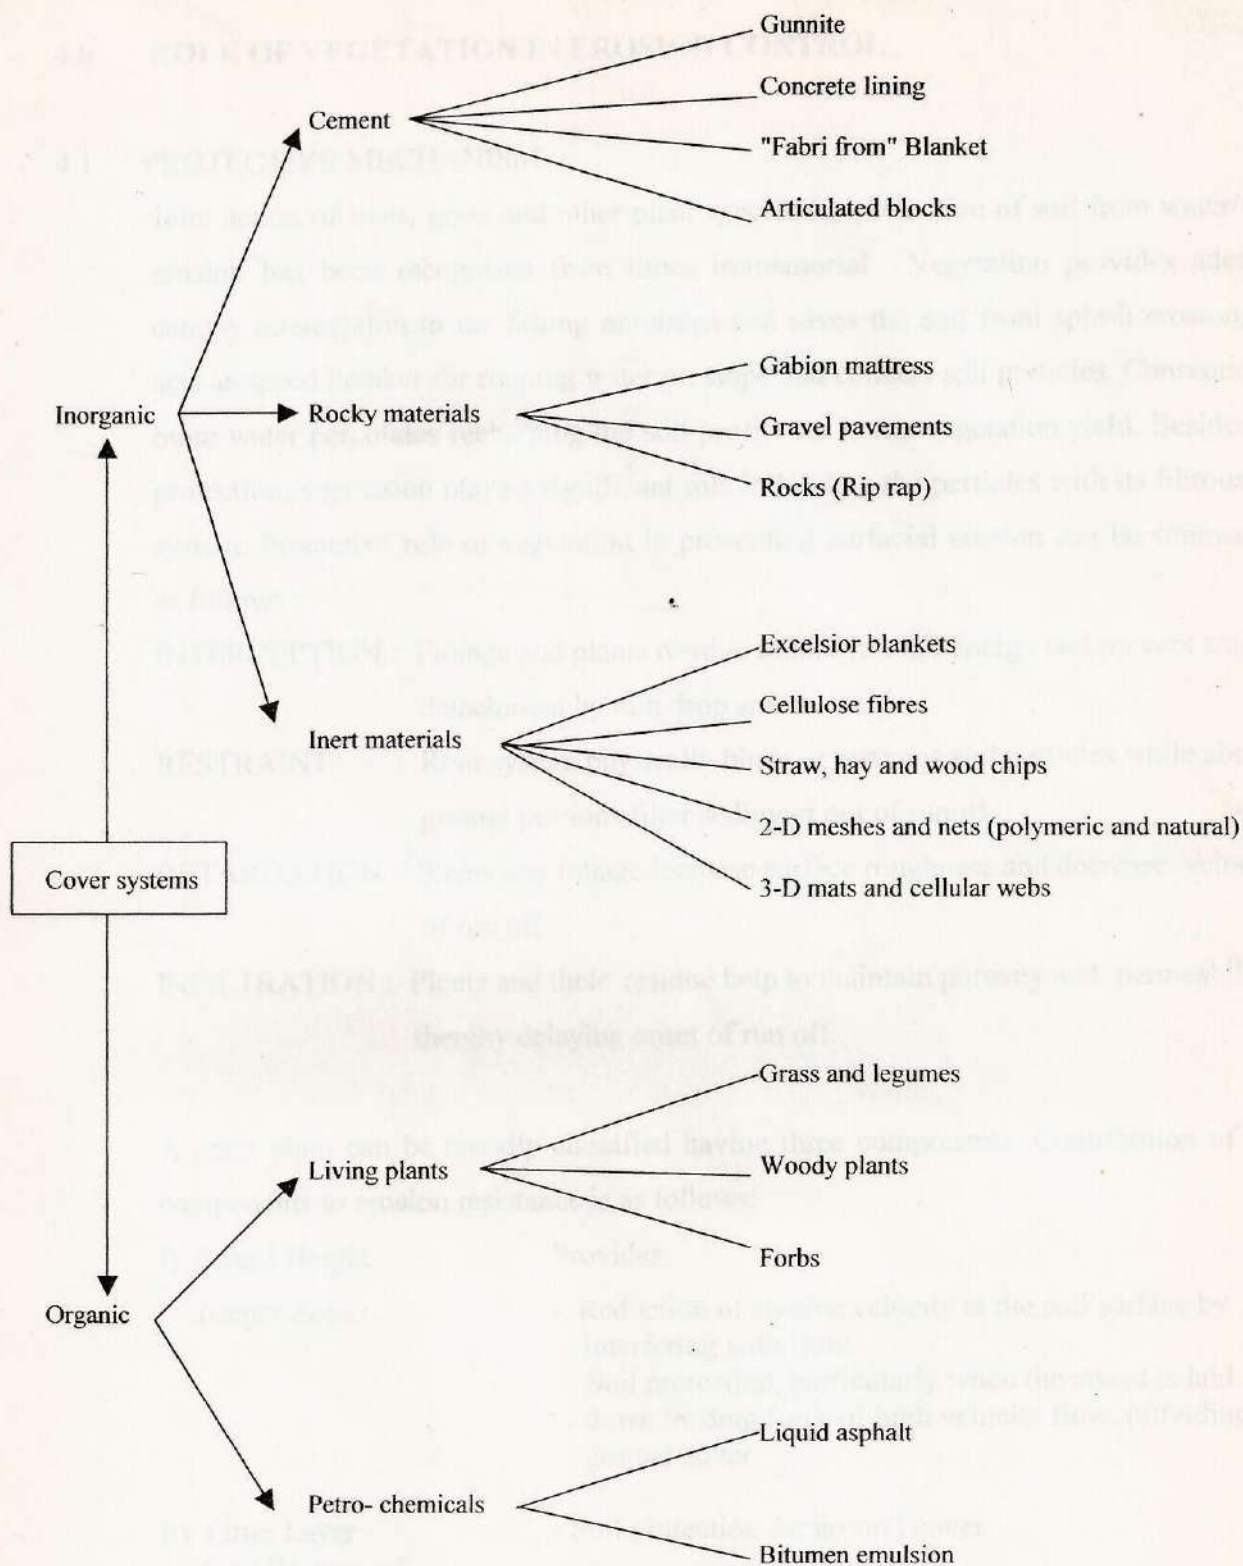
Gunnite

Concrete lining

Cement

"Fabri from" Blanket

Articulated blocks

Gabion mattress

Inorganic

Rocky materials

Gravel pavements

Rocks (Rip rap)

Excelsior blankets

Cellulose fibres

Inert materials

Straw, hay and wood chips

2-D meshes and nets (polymeric and natural)

Cover systems

3-D mats and cellular webs

Grass and legumes

Living plants

Woody plants

Forbs

Organic

Liquid asphalt

Petro- chemicals

Bitumen emulsion